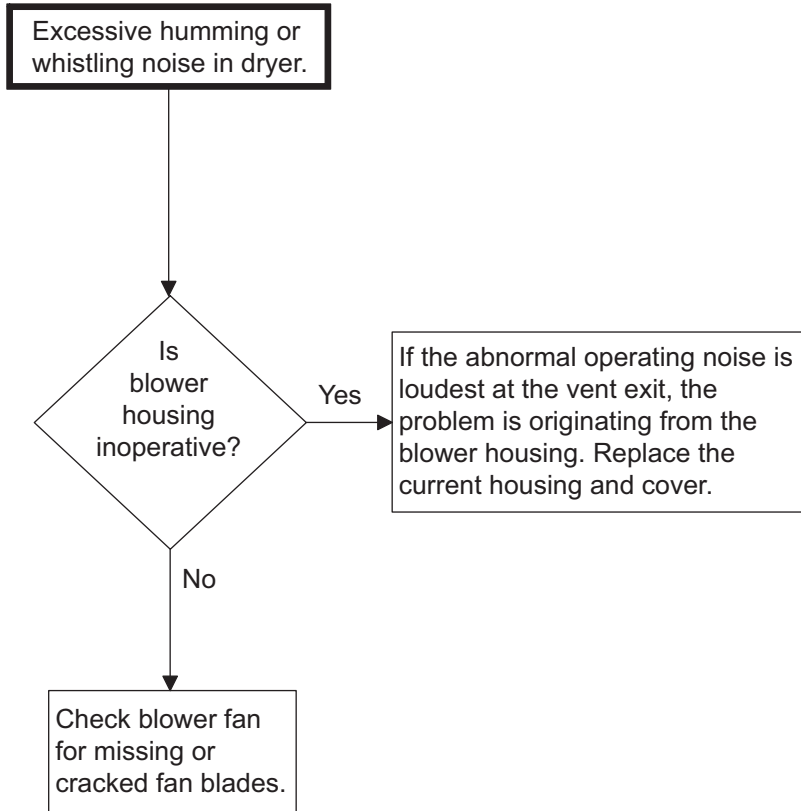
Excessive humming or whistling noise in dryer.

Is blower housing inoperative?

Yes

If the abnormal operating noise is loudest at the vent exit, the problem is originating from the blower housing. Replace the current housing and cover.

No

Check blower fan for missing or cracked fan blades.